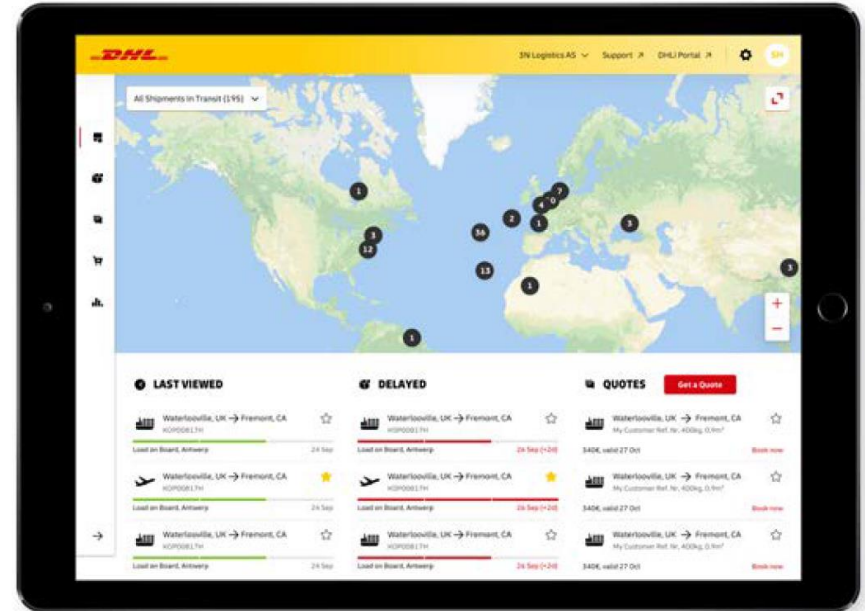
DHL

3N Logistics AS
Support ↗
DHLi Portal ↗
SH

All Shipments In Transit (195)

1
3
12
36
2
4
0
7
1
3
13
1
3
1

+
−

LAST VIEWED

Waterlooville, UK → Fremont, CA
KOP00817H
Load on Board, Antwerp
24 Sep

Waterlooville, UK → Fremont, CA
KOP00817H
Load on Board, Antwerp
24 Sep

Waterlooville, UK → Fremont, CA
KOP00817H
Load on Board, Antwerp
24 Sep

DELAYED

Waterlooville, UK → Fremont, CA
KOP00817H
Load on Board, Antwerp
26 Sep (+2d)

Waterlooville, UK → Fremont, CA
KOP00817H
Load on Board, Antwerp
26 Sep (+2d)

Waterlooville, UK → Fremont, CA
KOP00817H
Load on Board, Antwerp
26 Sep (+2d)

QUOTES
Get a Quote

Waterlooville, UK → Fremont, CA
My Customer Ref. Nr. 400kg, 0.9m³
340€, valid 27 Oct
Book now

Waterlooville, UK → Fremont, CA
My Customer Ref. Nr. 400kg, 0.9m³
340€, valid 27 Oct
Book now

Waterlooville, UK → Fremont, CA
My Customer Ref. Nr. 400kg, 0.9m³
340€, valid 27 Oct
Book now